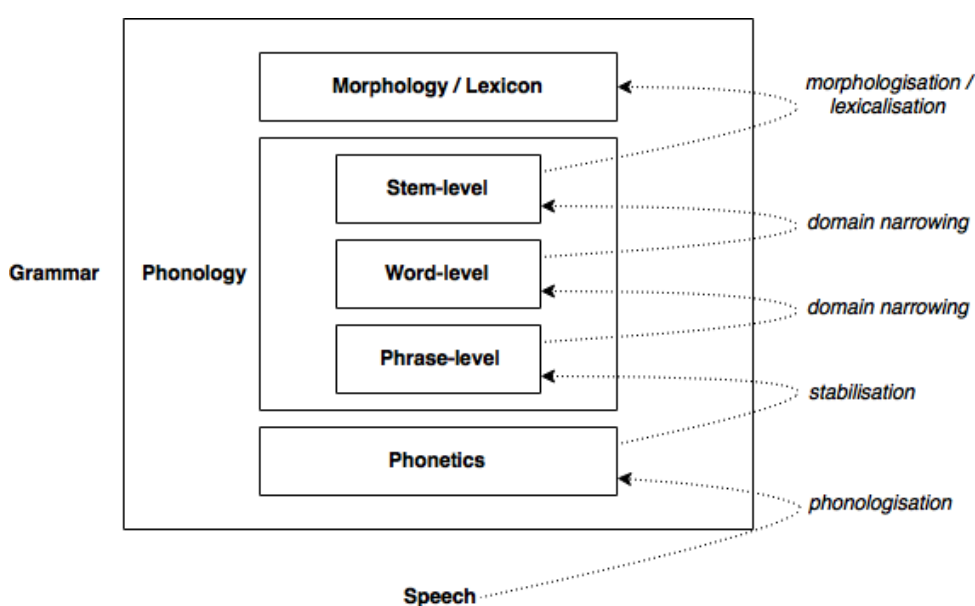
Grammar

Phonology

Morphology / Lexicon

Stem-level

Word-level

Phrase-level

Phonetics

morphologisation / lexicalisation

domain narrowing

domain narrowing

stabilisation

phonologisation

Speech